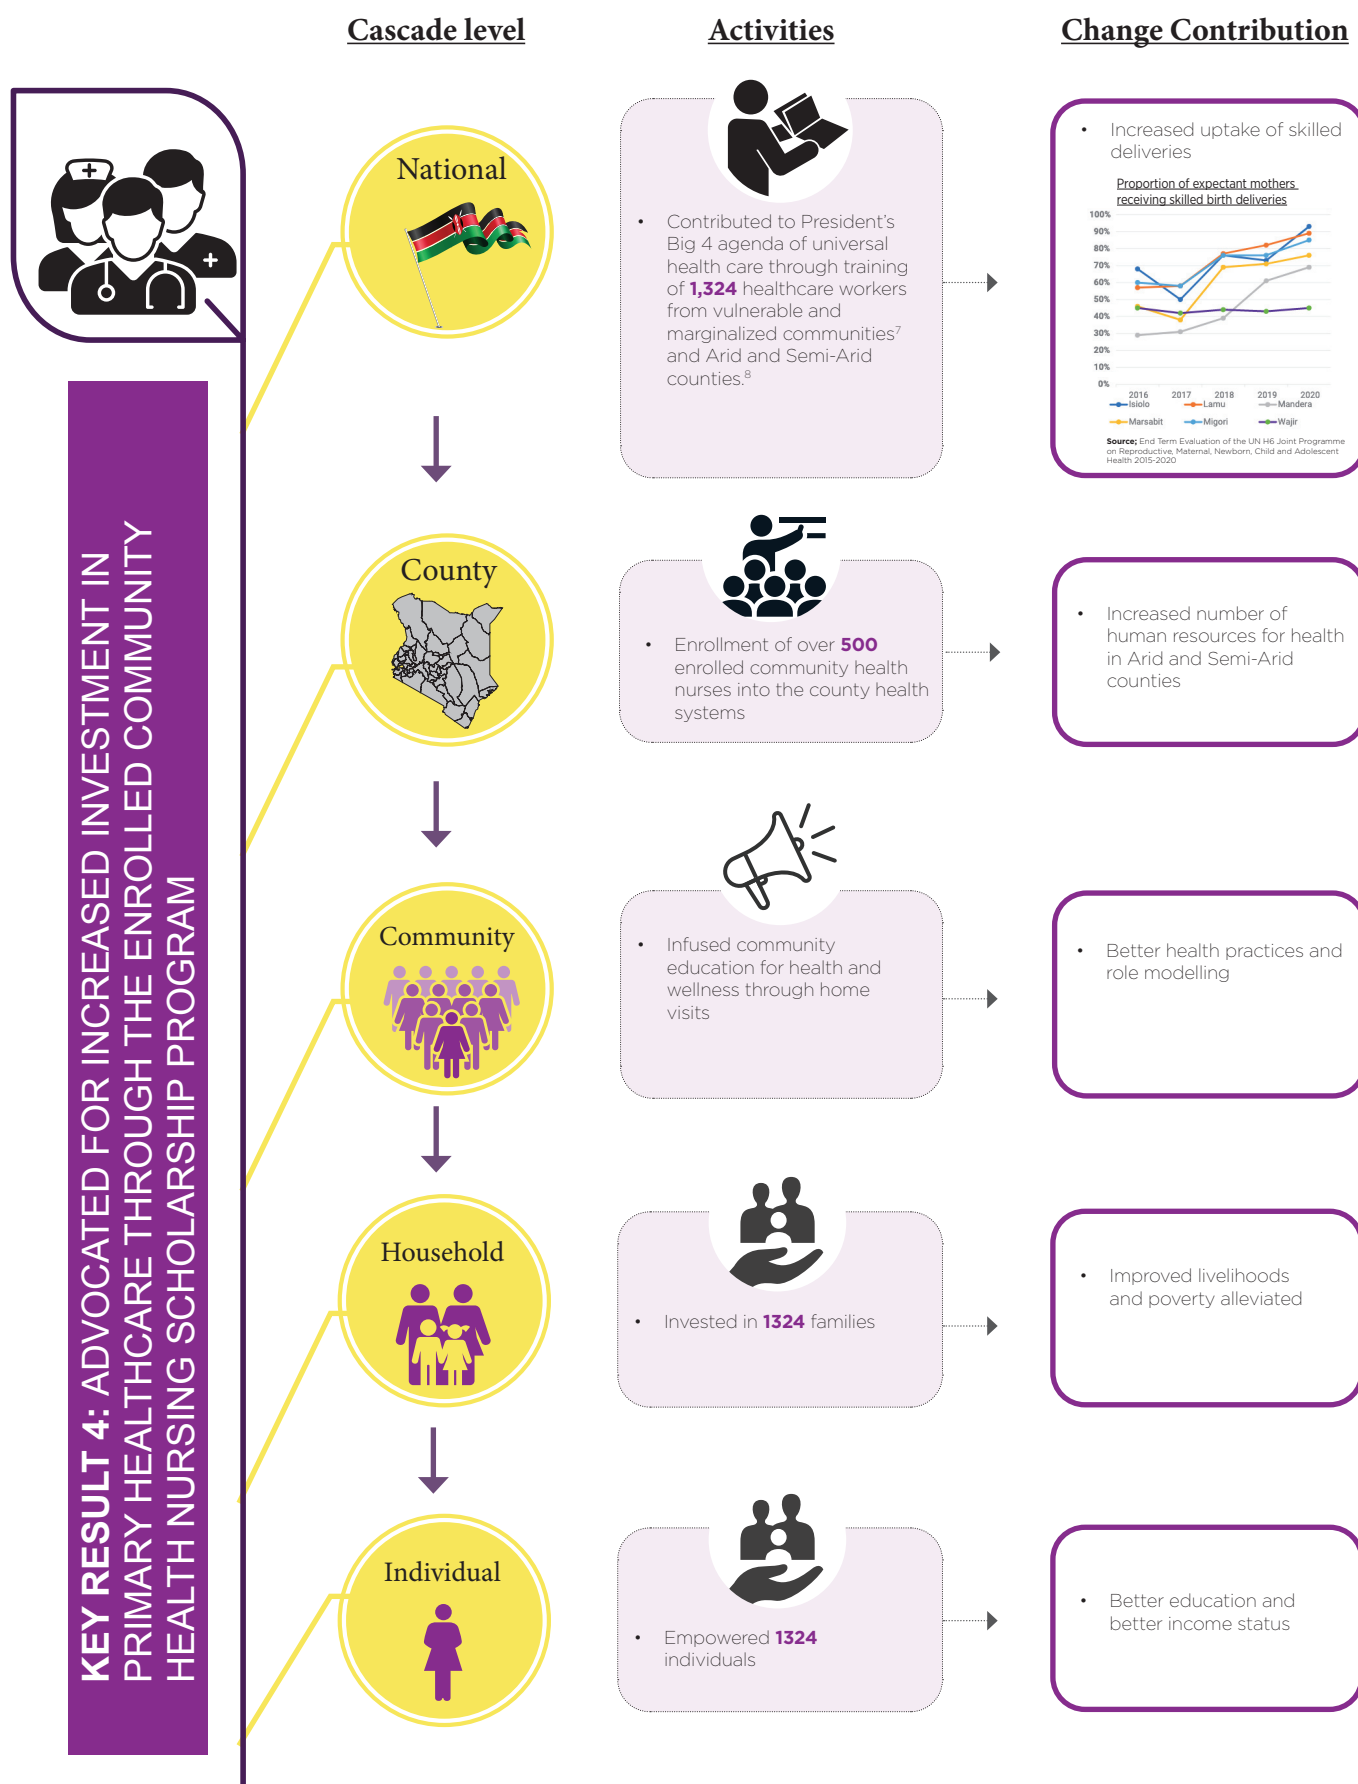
KEY RESULT 4: ADVOCATED FOR INCREASED INVESTMENT IN PRIMARY HEALTHCARE THROUGH THE ENROLLED COMMUNITY HEALTH NURSING SCHOLARSHIP PROGRAM

Cascade level

Activities

Change Contribution

National

• Contributed to President's Big 4 agenda of universal health care through training of 1,324 healthcare workers from vulnerable and marginalized communities$^7$ and Arid and Semi-Arid counties.$^8$

• Increased uptake of skilled deliveries

Proportion of expectant mothers receiving skilled birth deliveries

100%
90%
80%
70%
60%
50%
40%
30%
20%
10%
0%
2016 2017 2018 2019 2020
Isiolo Lamu Mandera
Marsabit Migori Wajir

Source: End Term Evaluation of the UN H6 Joint Programme on Reproductive, Maternal, Newborn, Child and Adolescent Health 2015-2020

County

• Enrollment of over 500 enrolled community health nurses into the county health systems

• Increased number of human resources for health in Arid and Semi-Arid counties

Community

• Infused community education for health and wellness through home visits

• Better health practices and role modelling

Household

• Invested in 1324 families

• Improved livelihoods and poverty alleviated

Individual

• Empowered 1324 individuals

• Better education and better income status